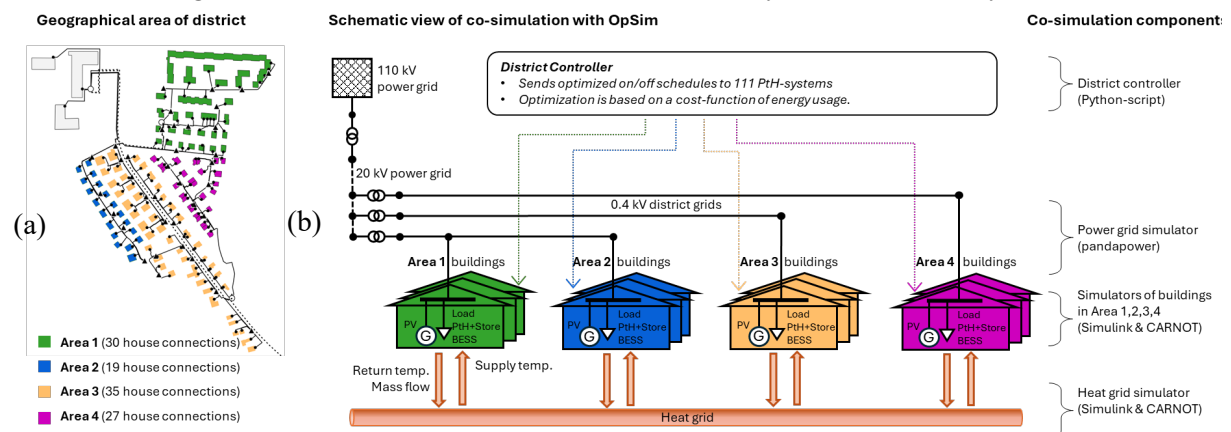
Geographical area of district

(a)

Area 1 (30 house connections)
Area 2 (19 house connections)
Area 3 (35 house connections)
Area 4 (27 house connections)

Schematic view of co-simulation with OpSim

(b)

110 kV power grid

District Controller
• Sends optimized on/off schedules to 111 PtH-systems
• Optimization is based on a cost-function of energy usage.

20 kV power grid

0.4 kV district grids

Area 1 buildings
Area 2 buildings
Area 3 buildings
Area 4 buildings

PV G Load PtH+Store BESS
PV G Load PtH+Store BESS
PV G Load PtH+Store BESS
PV G Load PtH+Store BESS

Return temp.
Mass flow
Supply temp.

Heat grid

Co-simulation components

District controller (Python-script)

Power grid simulator (pandapower)

Simulators of buildings in Area 1,2,3,4 (Simulink & CARNOT)

Heat grid simulator (Simulink & CARNOT)